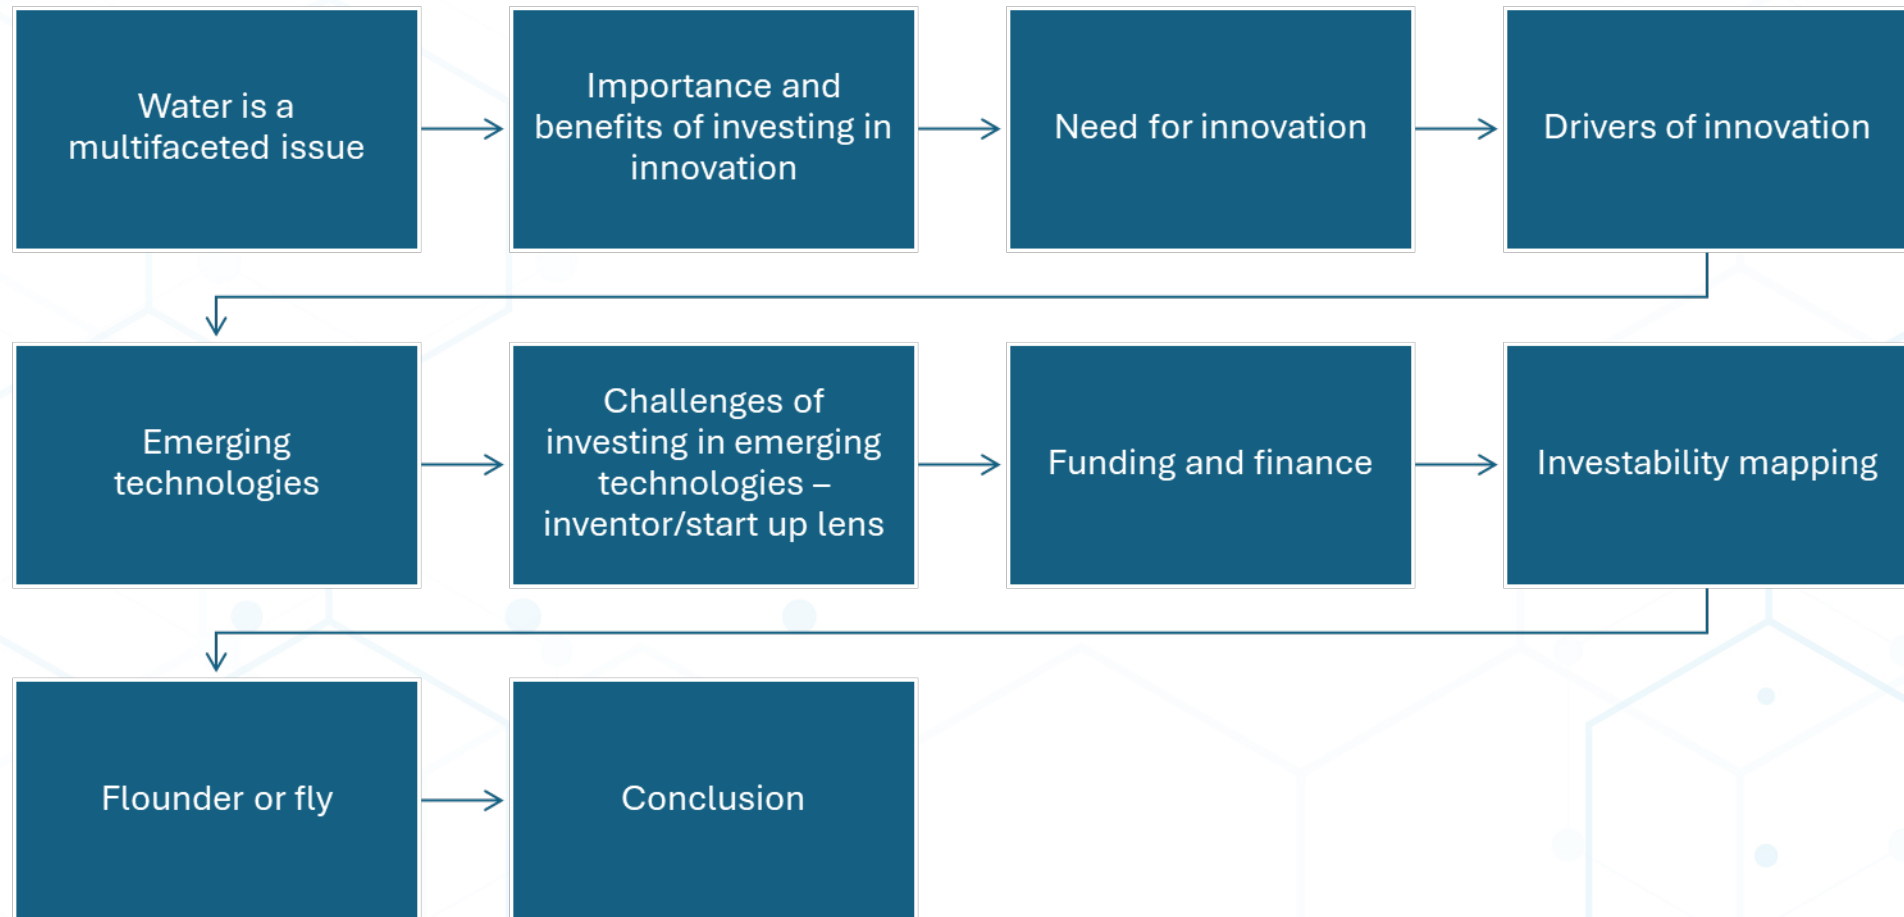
Water is a multifaceted issue

Importance and benefits of investing in innovation

Need for innovation

Drivers of innovation

Emerging technologies

Challenges of investing in emerging technologies – inventor/start up lens

Funding and finance

Investability mapping

Flounder or fly

Conclusion